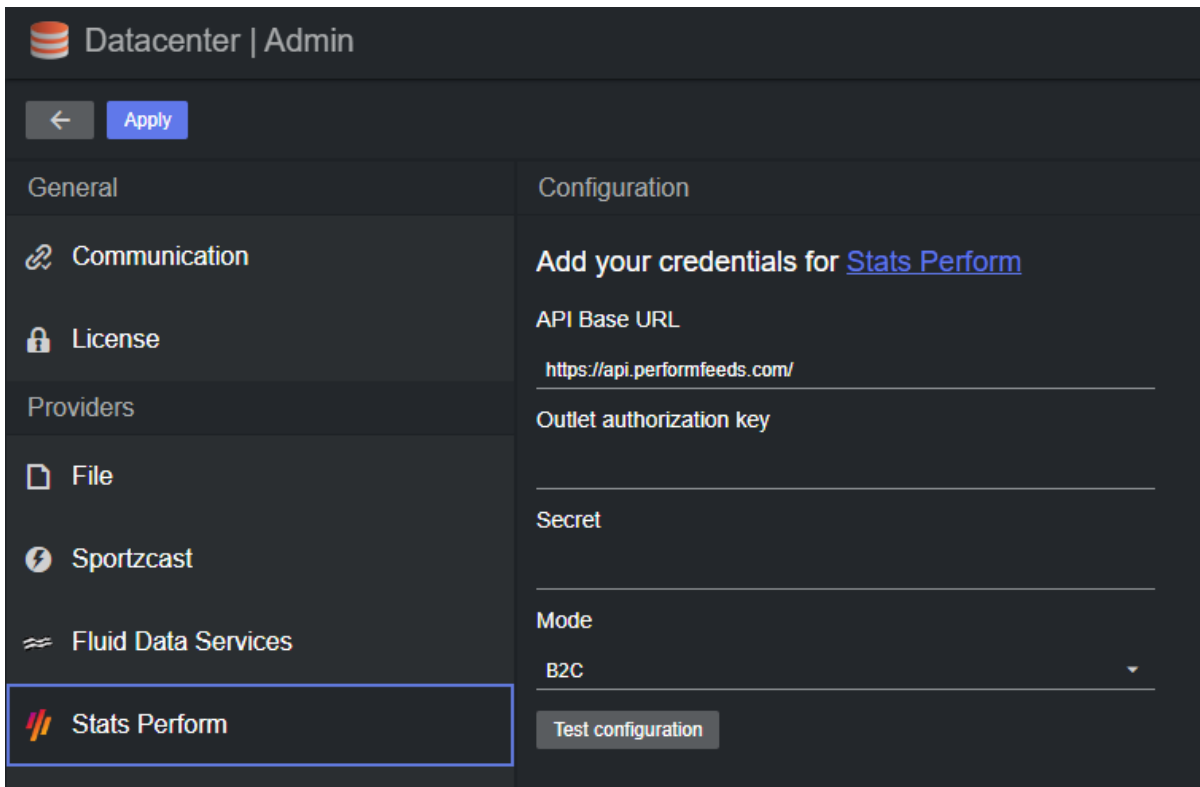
Datacenter | Admin

Apply

General

Communication

License

Providers

File

Sportzcast

Fluid Data Services

Stats Perform

Configuration

Add your credentials for Stats Perform

API Base URL

https://api.performfeeds.com/

Outlet authorization key

Secret

Mode

B2C

Test configuration